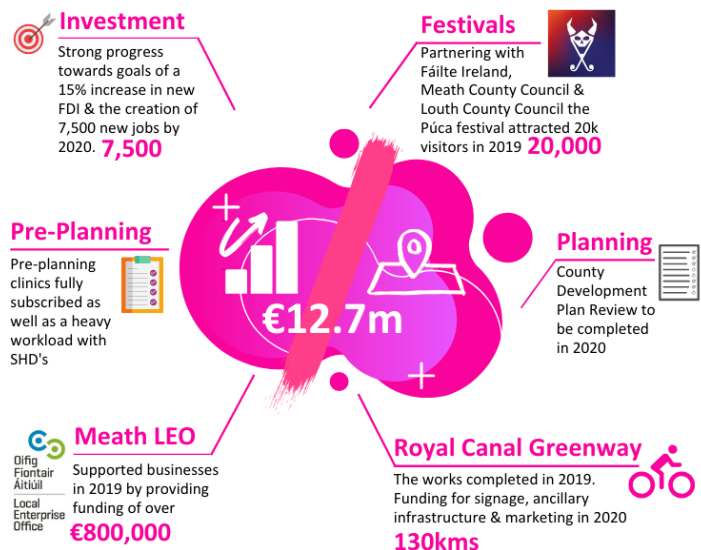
Investment

Strong progress towards goals of a 15% increase in new FDI & the creation of 7,500 new jobs by 2020. 7,500

Festivals

Partnering with Fáilte Ireland, Meath County Council & Louth County Council the Púca festival attracted 20k visitors in 2019 20,000

Pre-Planning

Pre-planning clinics fully subscribed as well as a heavy workload with SHD's

€12.7m

Planning

County Development Plan Review to be completed in 2020

Oifig Fiontair Áitiúil
Local Enterprise Office

Meath LEO

Supported businesses in 2019 by providing funding of over €800,000

Royal Canal Greenway

The works completed in 2019. Funding for signage, ancillary infrastructure & marketing in 2020 130kms